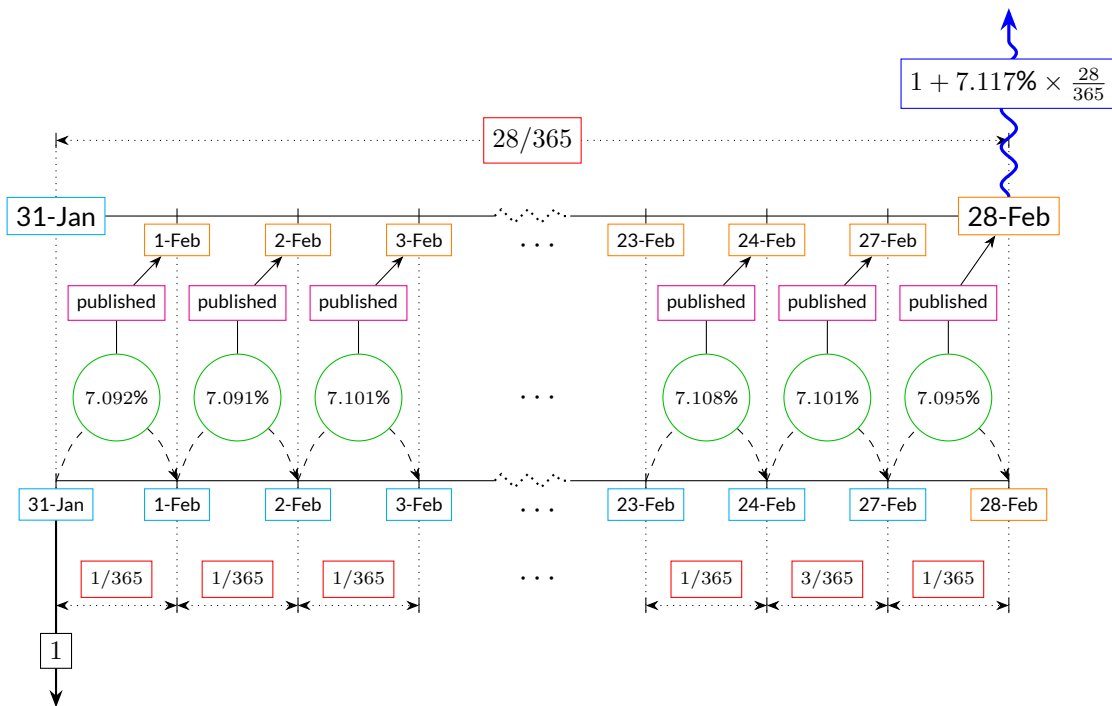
$1 + 7.117\% \times \frac{28}{365}$

$28/365$

31-Jan

28-Feb

1-Feb 2-Feb 3-Feb . . . 23-Feb 24-Feb 27-Feb

published published published published published published

7.092% 7.091% 7.101% . . . 7.108% 7.101% 7.095%

31-Jan 1-Feb 2-Feb 3-Feb . . . 23-Feb 24-Feb 27-Feb 28-Feb

$1/365$ $1/365$ $1/365$ . . . $1/365$ $3/365$ $1/365$

1